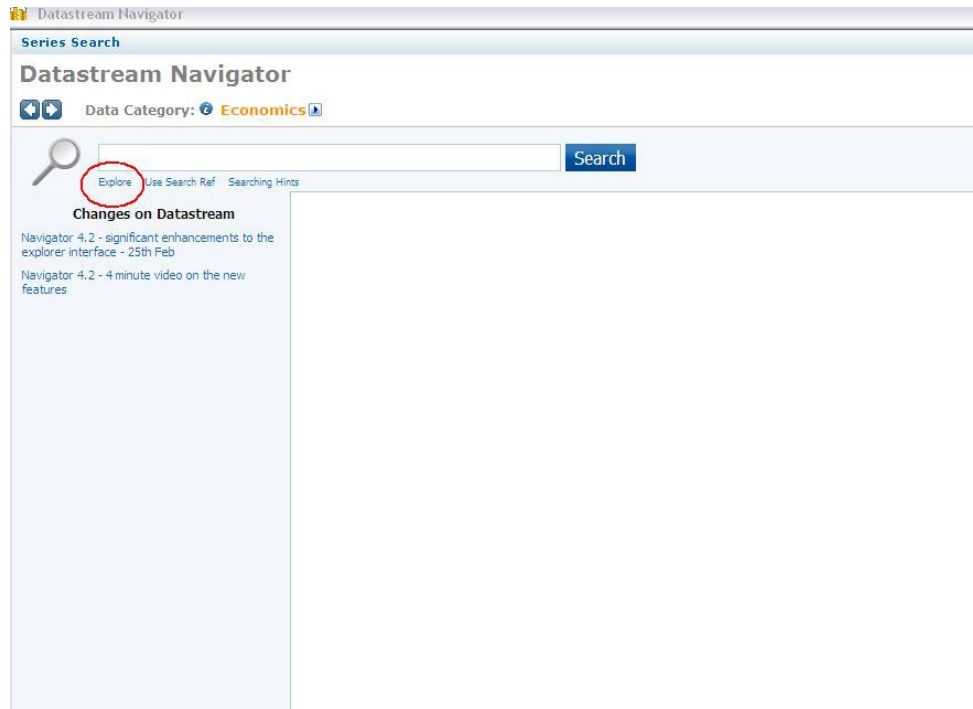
Datastream Navigator

Series Search

Datastream Navigator

Data Category: Economics

Search

Explore Use Search Ref Searching Hints

Changes on Datastream

Navigator 4.2 - significant enhancements to the explorer interface - 25th Feb

Navigator 4.2 - 4 minute video on the new features